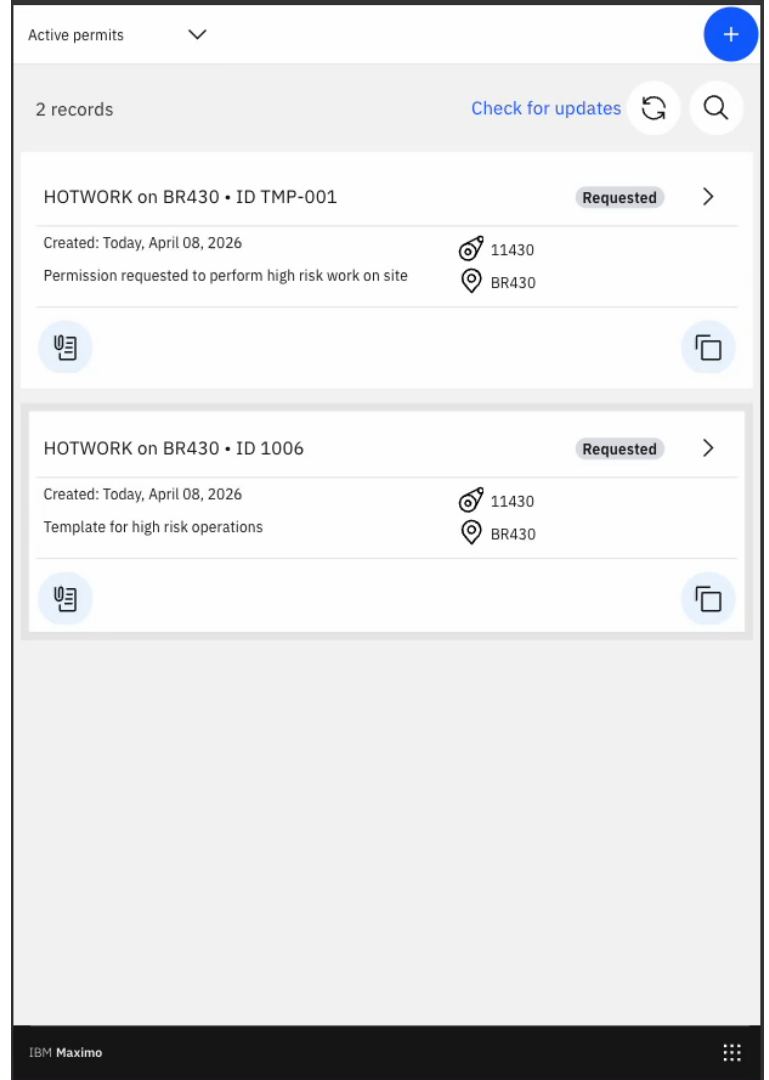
Active permits

2 records

Check for updates

HOTWORK on BR430 • ID TMP-001

Requested

Created: Today, April 08, 2026

Permission requested to perform high risk work on site

11430

BR430

HOTWORK on BR430 • ID 1006

Requested

Created: Today, April 08, 2026

Template for high risk operations

11430

BR430

IBM Maximo